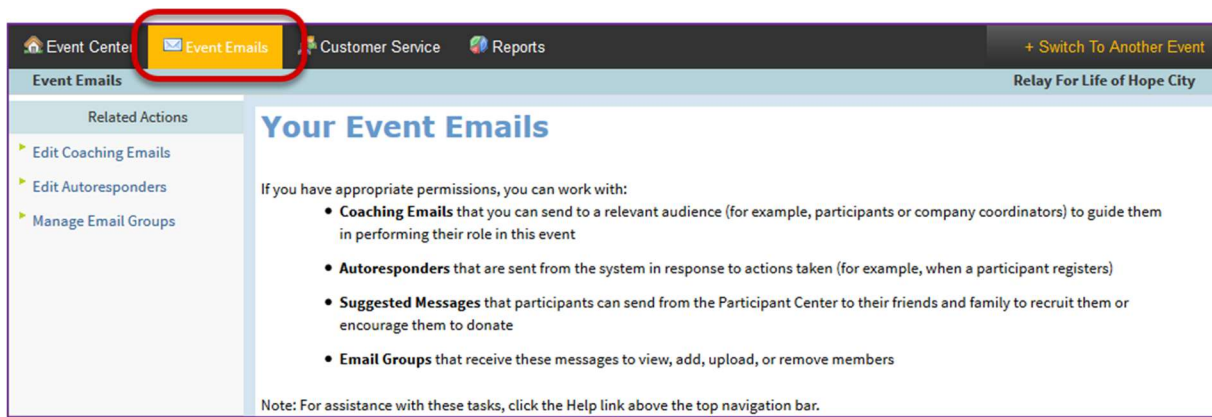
Event Center Event Emails Customer Service Reports + Switch To Another Event

Event Emails Relay For Life of Hope City

Related Actions

Edit Coaching Emails

Edit Autoresponders

Manage Email Groups

Your Event Emails

If you have appropriate permissions, you can work with:

- **Coaching Emails** that you can send to a relevant audience (for example, participants or company coordinators) to guide them in performing their role in this event
- **Autoresponders** that are sent from the system in response to actions taken (for example, when a participant registers)
- **Suggested Messages** that participants can send from the Participant Center to their friends and family to recruit them or encourage them to donate
- **Email Groups** that receive these messages to view, add, upload, or remove members

Note: For assistance with these tasks, click the Help link above the top navigation bar.